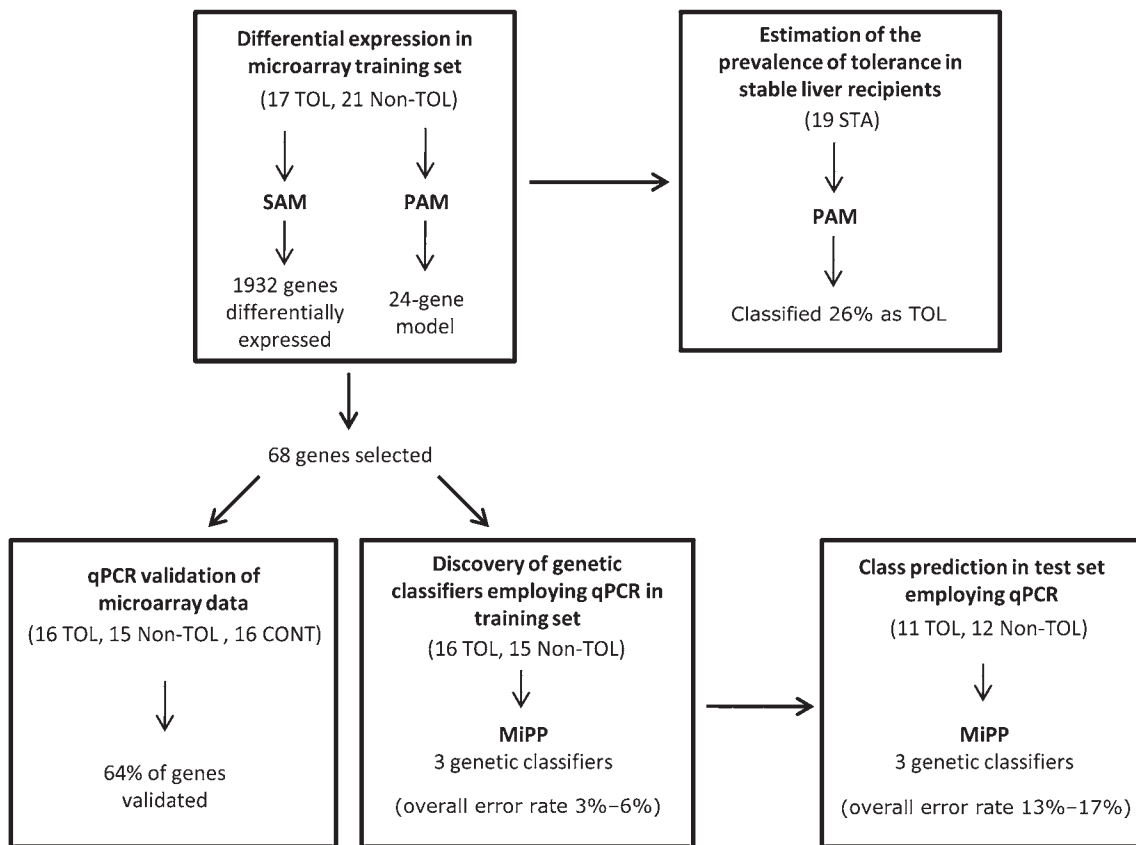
Differential expression in microarray training set
(17 TOL, 21 Non-TOL)

SAM

1932 genes differentially expressed

PAM

24-gene model

Estimation of the prevalence of tolerance in stable liver recipients
(19 STA)

PAM

Classified 26% as TOL

68 genes selected

qPCR validation of microarray data
(16 TOL, 15 Non-TOL , 16 CONT)

64% of genes validated

Discovery of genetic classifiers employing qPCR in training set
(16 TOL, 15 Non-TOL)

MiPP
3 genetic classifiers

(overall error rate 3%–6%)

Class prediction in test set employing qPCR
(11 TOL, 12 Non-TOL)

MiPP
3 genetic classifiers

(overall error rate 13%–17%)